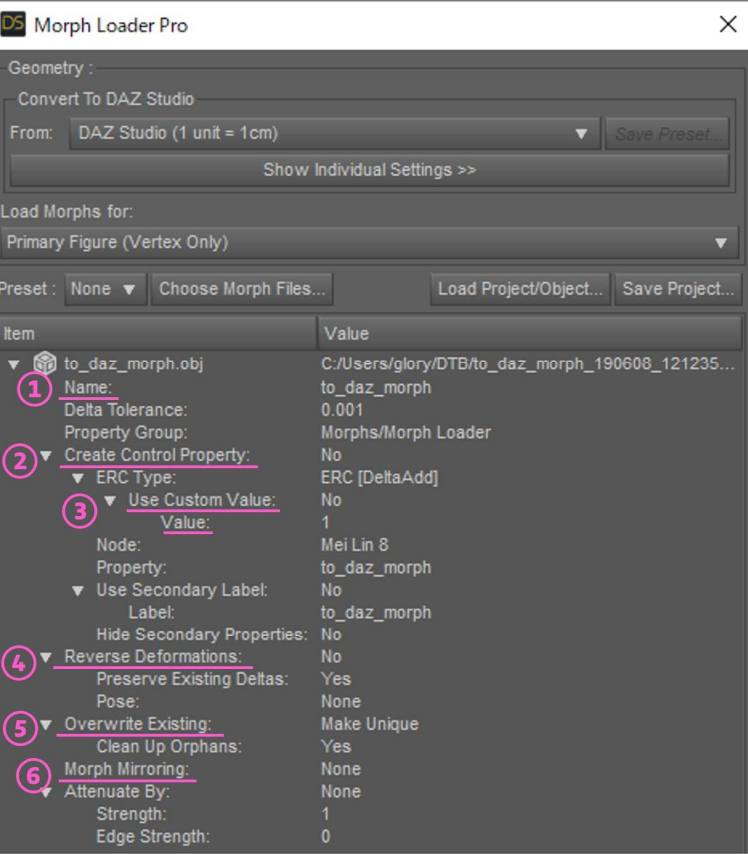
DS Morph Loader Pro

Geometry :

Convert To DAZ Studio

From: DAZ Studio (1 unit = 1cm)

Save Preset...

Show Individual Settings >>

Load Morphs for:

Primary Figure (Vertex Only)

Preset : None

Choose Morph Files...

Load Project/Object...

Save Project...

| Item | Value |
|---|---|
| to_daz_morph.obj | C:/Users/glory/DTB/to_daz_morph_190608_121235... |
| 1 Name: | to_daz_morph |
| Delta Tolerance: | 0.001 |
| Property Group: | Morphs/Morph Loader |
| 2 Create Control Property: | No |
| ERC Type: | ERC [DeltaAdd] |
| 3 Use Custom Value: | No |
| Value: | 1 |
| Node: | Mei Lin 8 |
| Property: | to_daz_morph |
| Use Secondary Label: | No |
| Label: | to_daz_morph |
| Hide Secondary Properties: | No |
| 4 Reverse Deformations: | No |
| Preserve Existing Deltas: | Yes |
| Pose: | None |
| 5 Overwrite Existing: | Make Unique |
| Clean Up Orphans: | Yes |
| 6 Morph Mirroring: | None |
| Attenuate By: | None |
| Strength: | 1 |
| Edge Strength: | 0 |